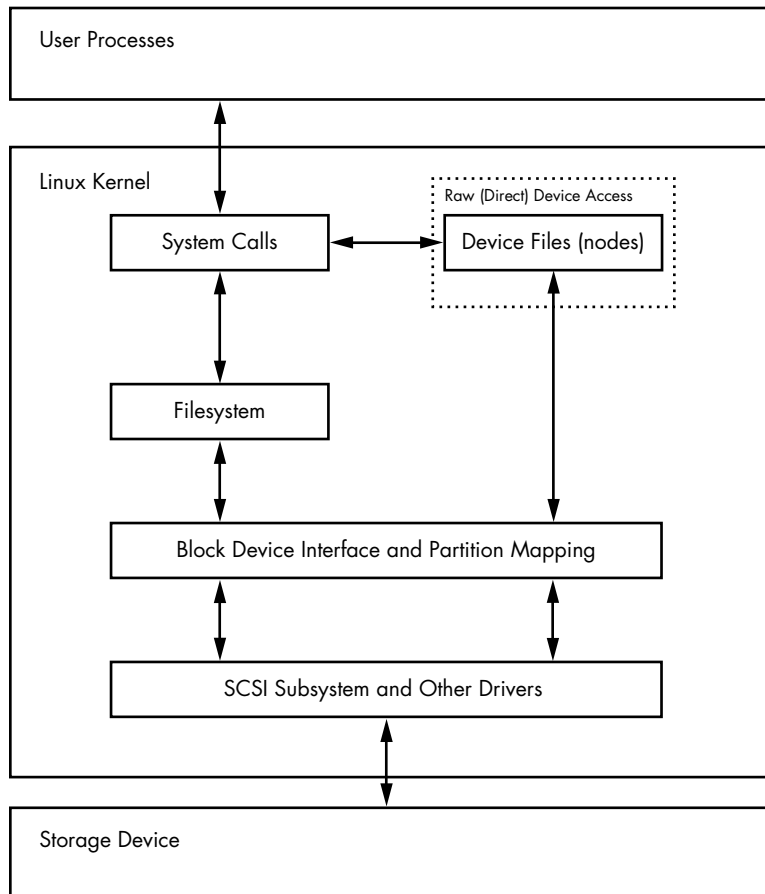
User Processes

Linux Kernel

Raw (Direct) Device Access

System Calls

Device Files (nodes)

Filesystem

Block Device Interface and Partition Mapping

SCSI Subsystem and Other Drivers

Storage Device